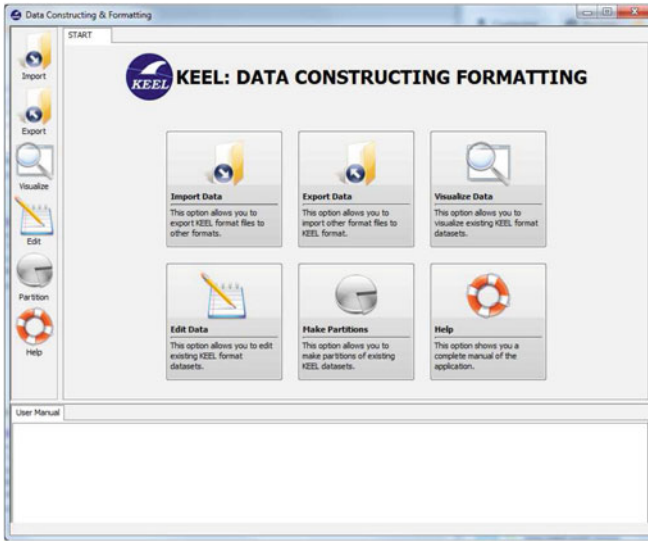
Data Constructing & Formatting

Import
Export
Visualize
Edit
Partition
Help

START

KEEL

KEEL: DATA CONSTRUCTING FORMATTING

Import Data
This option allows you to export KEEL format files to other formats.

Export Data
This option allows you to import other format files to KEEL format.

Visualize Data
This option allows you to visualize existing KEEL format datasets.

Edit Data
This option allows you to edit existing KEEL format datasets.

Make Partitions
This option allows you to make partitions of existing KEEL datasets.

Help
This option shows you a complete manual of the application.

User Manual